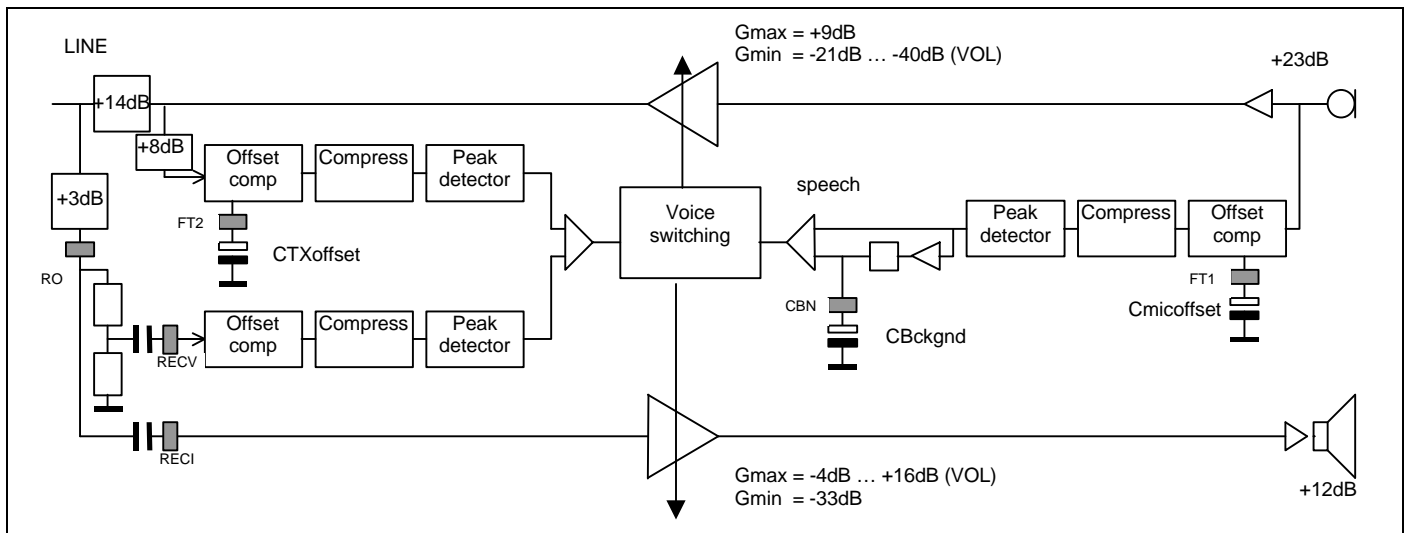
LINE

Gmax = +9dB
Gmin = -21dB … -40dB (VOL)

+23dB

+14dB

+8dB

Offset comp

Compress

Peak detector

+3dB

FT2

CTXoffset

Voice switching

speech

Peak detector

Compress

Offset comp

FT1

Cmicoffset

RO

Offset comp

Compress

Peak detector

RECV

CBN

CBckgnd

RECI

Gmax = -4dB … +16dB (VOL)
Gmin = -33dB

+12dB